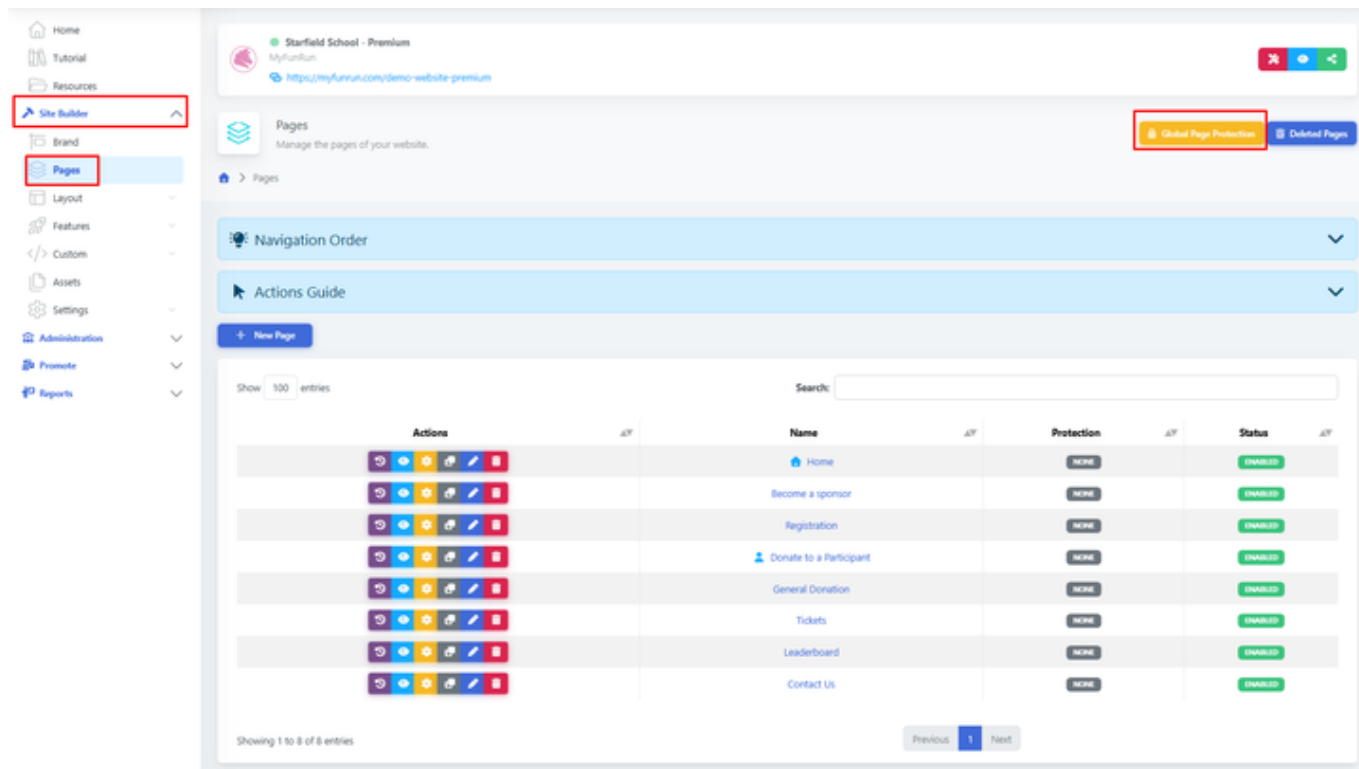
Home
Tutorial
Resources
Site Builder
Brand
Pages
Layout
Features
Custom
Assets
Settings
Administration
Promote
Reports

Starfield School - Premium
MyFunRun
https://myfunrun.com/demo-website-premium

Pages
Manage the pages of your website.

Global Page Protection
Deleted Pages

Pages

Navigation Order

Actions Guide

New Page

Show 100 entries

Search:

| Actions | Name | Protection | Status |
|---|---|---|---|
| | Home | NONE | ENABLED |
| | Become a sponsor | NONE | ENABLED |
| | Registration | NONE | ENABLED |
| | Donate to a Participant | NONE | ENABLED |
| | General Donation | NONE | ENABLED |
| | Tickets | NONE | ENABLED |
| | Leaderboard | NONE | ENABLED |
| | Contact Us | NONE | ENABLED |

Showing 1 to 8 of 8 entries

Previous 1 Next